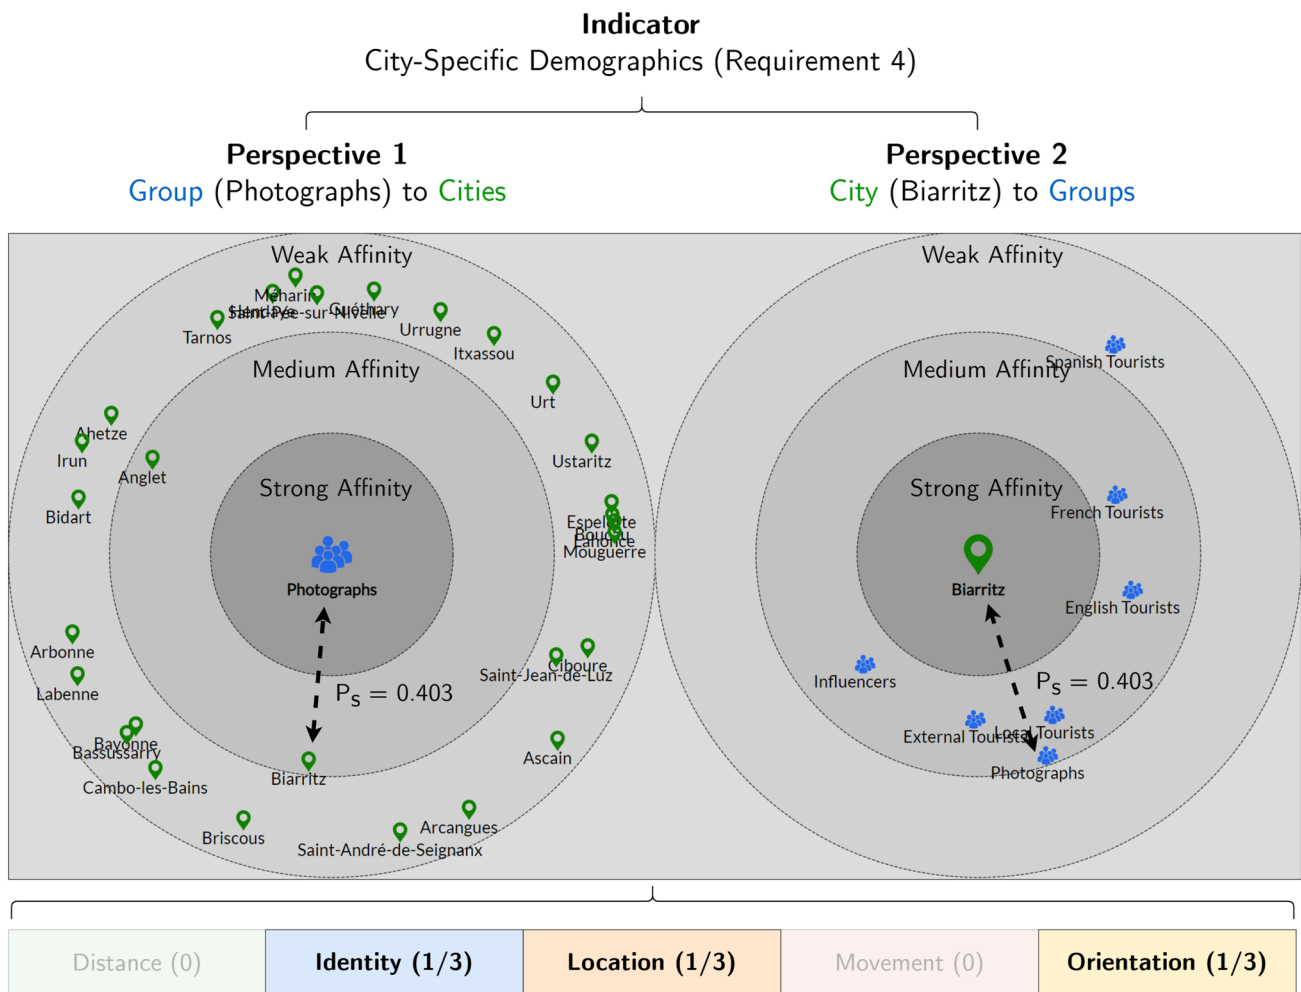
**Indicator**
City-Specific Demographics (Requirement 4)

**Perspective 1**
Group (Photographs) to Cities

**Perspective 2**
City (Biarritz) to Groups

Weak Affinity

Méharin
Hendaye
Saint-Pée-sur-Nivelle
Guéthary
Tarnos
Urrugne
Itxassou

Medium Affinity

Urt
Ahetze
Irun
Anglet
Ustaritz

Strong Affinity

Bidart
Espelette
Boucau
Lahonce
Mouguerre

Photographs

Arbonne
Labenne
Ciboure
Saint-Jean-de-Luz
$P_S = 0.403$
Bayonne
Bassussarry
Cambo-les-Bains
Biarritz
Ascain
Arcangues
Briscous
Saint-André-de-Seignanx

Weak Affinity

Spanish Tourists
Medium Affinity

Strong Affinity
French Tourists

Biarritz
English Tourists

Influencers
$P_S = 0.403$
External Tourists
Local Tourists
Photographs

| Distance (0) | Identity (1/3) | Location (1/3) | Movement (0) | Orientation (1/3) |
|---|---|---|---|---|